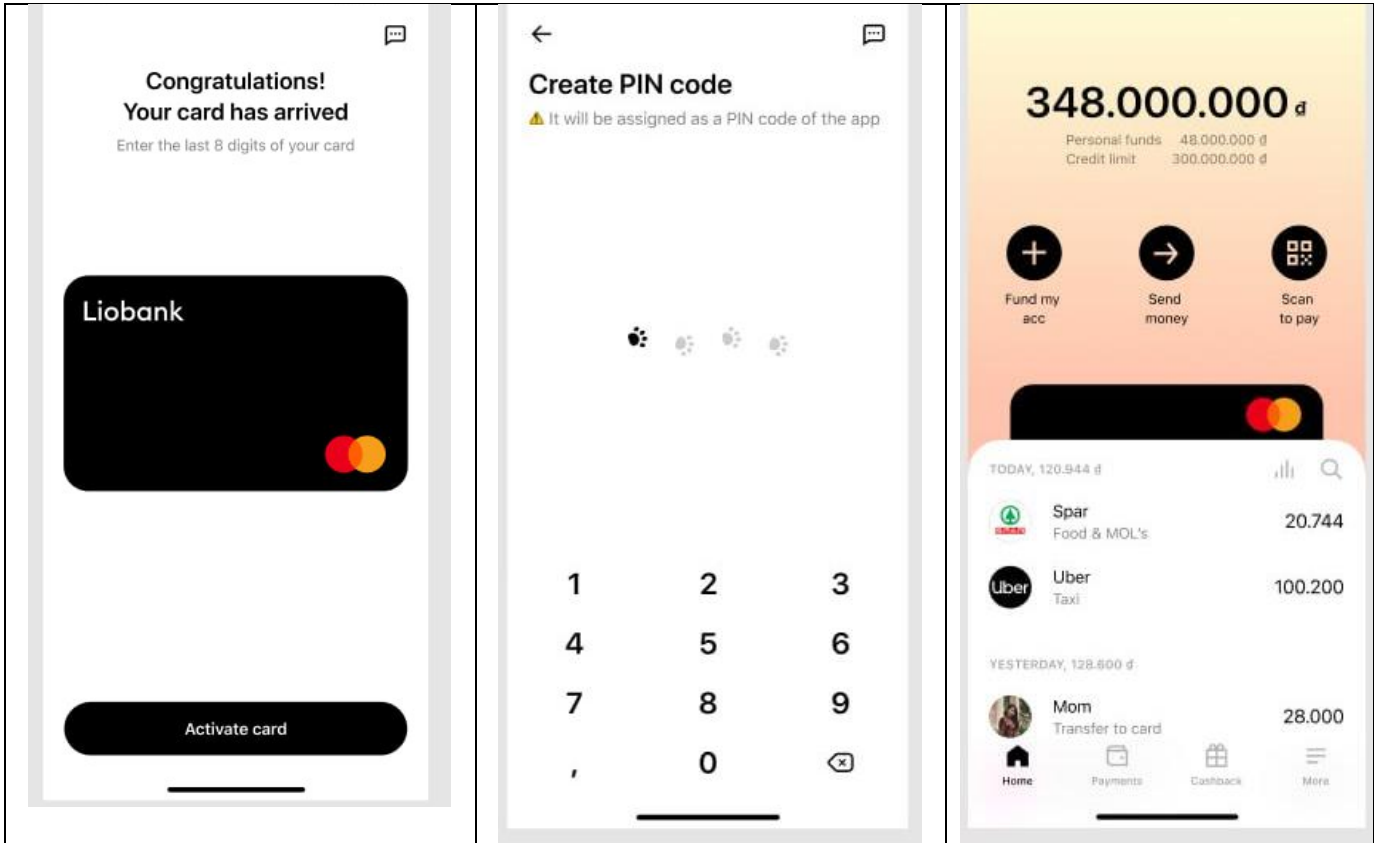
Congratulations!
Your card has arrived

Enter the last 8 digits of your card

Liobank

Activate card

←

Create PIN code

⚠ It will be assigned as a PIN code of the app

| 1 | 2 | 3 |
|---|---|---|
| 4 | 5 | 6 |
| 7 | 8 | 9 |
| , | 0 | |

348.000.000 đ

Personal funds 48.000.000 đ
Credit limit 300.000.000 đ

Fund my acc

Send money

Scan to pay

TODAY, 120.944 đ

Spar
Food & MOL's
20.744

Uber
Uber
Taxi
100.200

YESTERDAY, 128.600 đ

Mom
Transfer to card
28.000

Home

Payments

Cashback

More